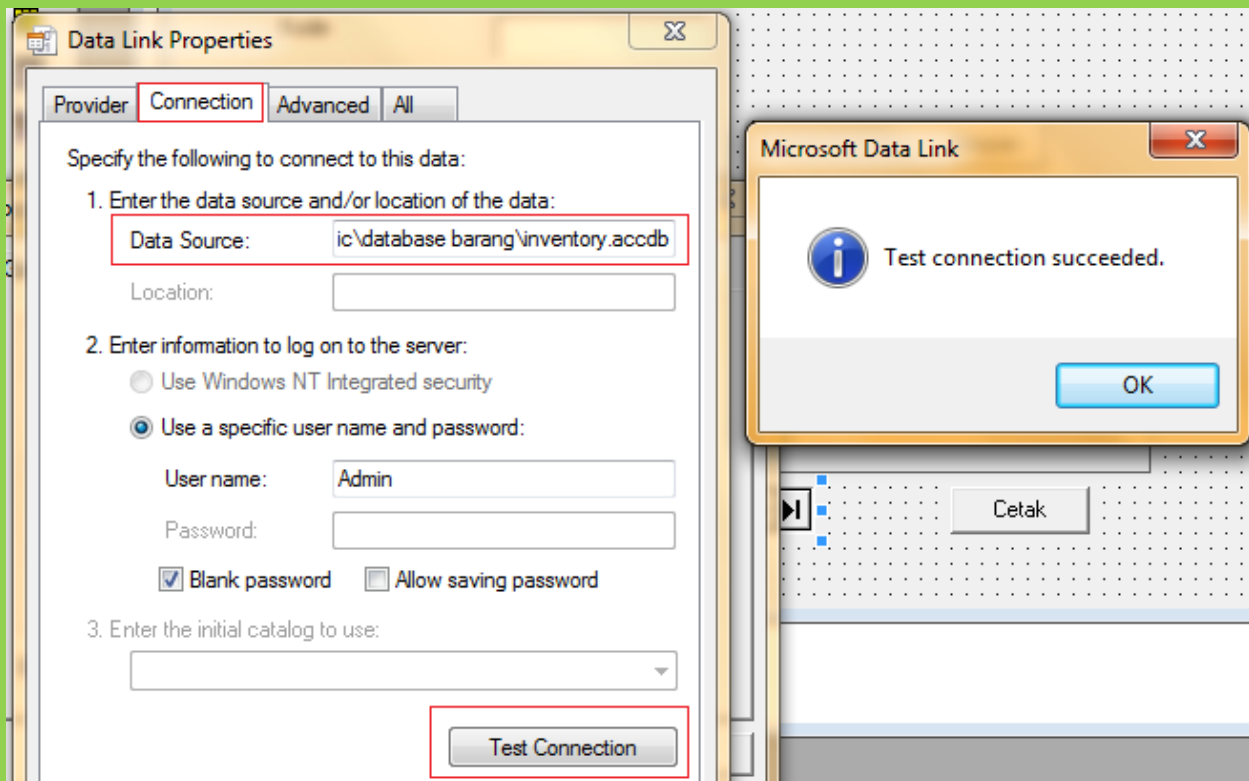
Data Link Properties

Provider Connection Advanced All

Specify the following to connect to this data:

1. Enter the data source and/or location of the data:

Data Source: ic\database barang\inventory.accdb

Location:

2. Enter information to log on to the server:

Use Windows NT Integrated security

Use a specific user name and password:

User name: Admin

Password:

Blank password Allow saving password

3. Enter the initial catalog to use:

Test Connection

Microsoft Data Link

Test connection succeeded.

OK

Cetak